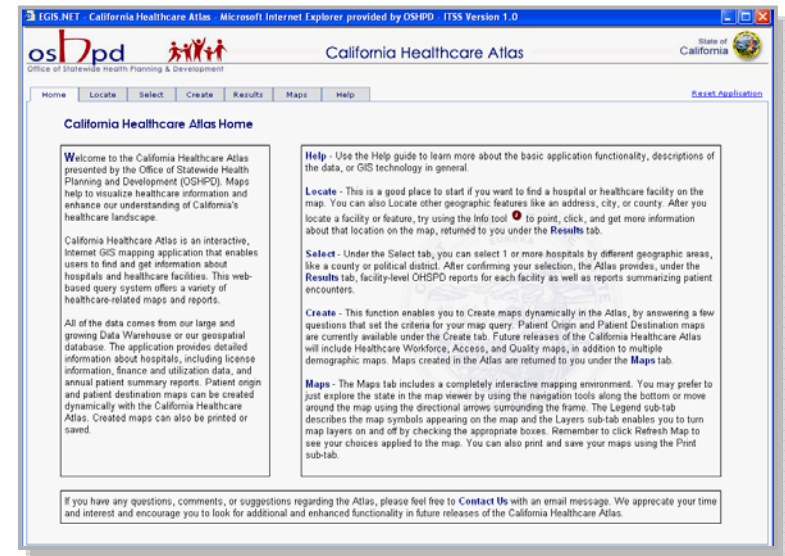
EGIS.NET - California Healthcare Atlas - Microsoft Internet Explorer provided by OSHPD - ITSS Version 1.0

oshpd
Office of Statewide Health Planning & Development

California Healthcare Atlas

State of California

Home | Locate | Select | Create | Results | Maps | Help

Reset Application

California Healthcare Atlas Home

Welcome to the California Healthcare Atlas presented by the Office of Statewide Health Planning and Development (OSHPD). Maps help to visualize healthcare information and enhance our understanding of California's healthcare landscape.

California Healthcare Atlas is an interactive, Internet GIS mapping application that enables users to find and get information about hospitals and healthcare facilities. This web-based query system offers a variety of healthcare-related maps and reports.

All of the data comes from our large and growing Data Warehouse or our geospatial database. The application provides detailed information about hospitals, including license information, finance and utilization data, and annual patient summary reports. Patient origin and patient destination maps can be created dynamically with the California Healthcare Atlas. Created maps can also be printed or saved.

Help - Use the Help guide to learn more about the basic application functionality, descriptions of the data, or GIS technology in general.

Locate - This is a good place to start if you want to find a hospital or healthcare facility on the map. You can also Locate other geographic features like an address, city, or county. After you locate a facility or feature, try using the Info tool to point, click, and get more information about that location on the map, returned to you under the Results tab.

Select - Under the Select tab, you can select 1 or more hospitals by different geographic areas, like a county or political district. After confirming your selection, the Atlas provides, under the Results tab, facility-level OHSPD reports for each facility as well as reports summarizing patient encounters.

Create - This function enables you to Create maps dynamically in the Atlas, by answering a few questions that set the criteria for your map query. Patient Origin and Patient Destination maps are currently available under the Create tab. Future releases of the California Healthcare Atlas will include Healthcare Workforce, Access, and Quality maps, in addition to multiple demographic maps. Maps created in the Atlas are returned to you under the Maps tab.

Maps - The Maps tab includes a completely interactive mapping environment. You may prefer to just explore the state in the map viewer by using the navigation tools along the bottom or move around the map using the directional arrows surrounding the frame. The Legend sub-tab describes the map symbols appearing on the map and the Layers sub-tab enables you to turn map layers on and off by checking the appropriate boxes. Remember to click Refresh Map to see your choices applied to the map. You can also print and save your maps using the Print sub-tab.

If you have any questions, comments, or suggestions regarding the Atlas, please feel free to Contact Us with an email message. We appreciate your time and interest and encourage you to look for additional and enhanced functionality in future releases of the California Healthcare Atlas.